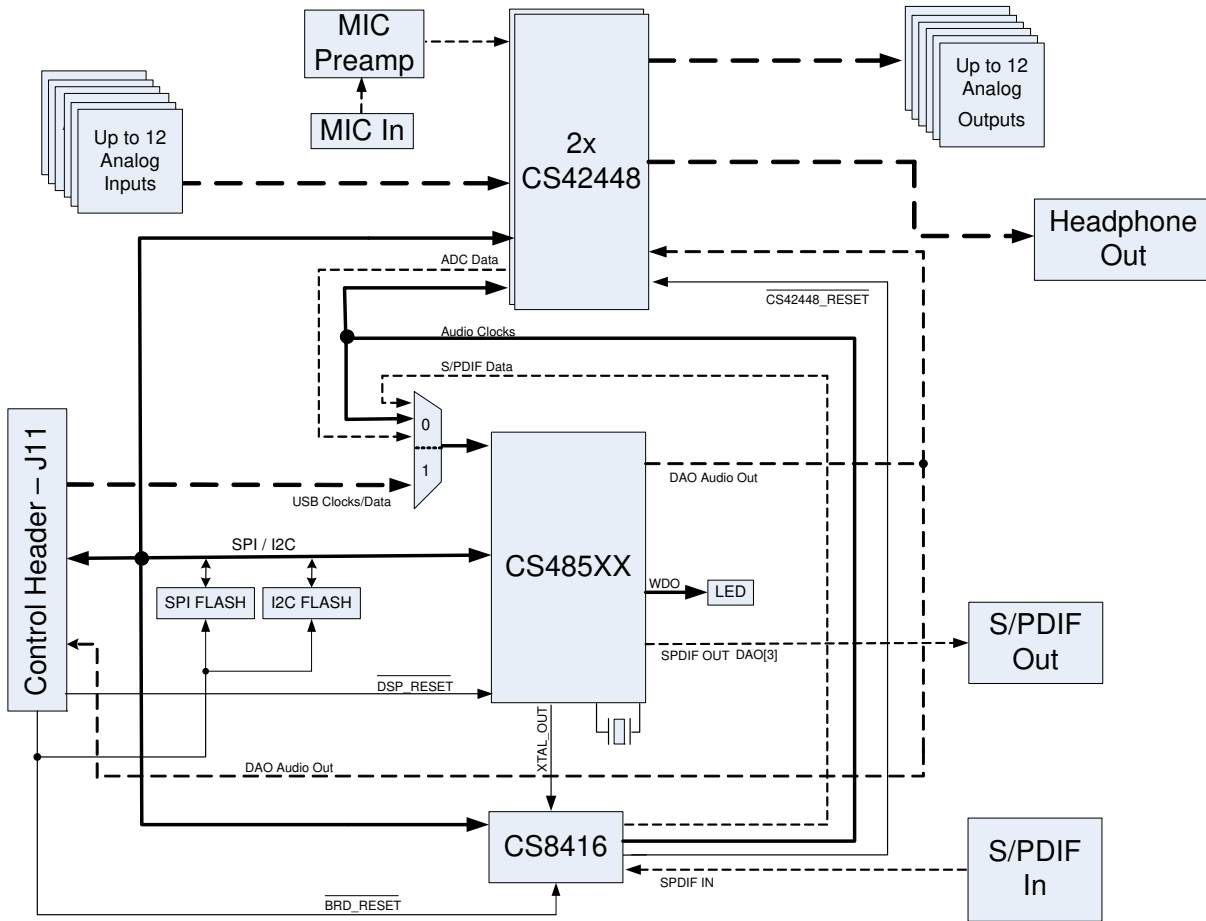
MIC Preamp

MIC In

Up to 12 Analog Inputs

2x CS42448

Up to 12 Analog Outputs

Headphone Out

ADC Data

$\overline{\text{CS42448\_RESET}}$

Audio Clocks

S/PDIF Data

0

1

USB Clocks/Data

DAO Audio Out

Control Header – J11

SPI / I2C

CS485XX

WDO

LED

SPI FLASH

I2C FLASH

SPDIF OUT DAO[3]

S/PDIF Out

$\overline{\text{DSP\_RESET}}$

XTAL_OUT

DAO Audio Out

CS8416

S/PDIF In

SPDIF IN

$\overline{\text{BRD\_RESET}}$